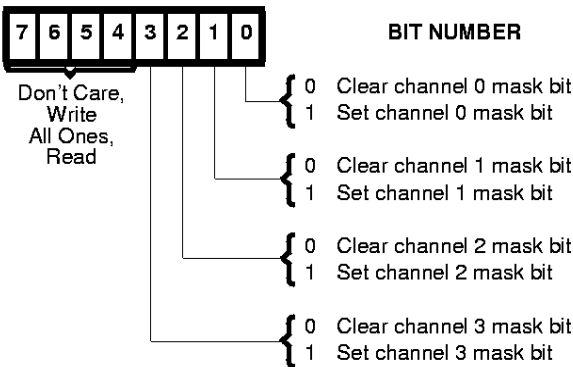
7 6 5 4 3 2 1 0

BIT NUMBER

Don't Care, Write
All Ones, Read

0 Clear channel 0 mask bit
1 Set channel 0 mask bit

0 Clear channel 1 mask bit
1 Set channel 1 mask bit

0 Clear channel 2 mask bit
1 Set channel 2 mask bit

0 Clear channel 3 mask bit
1 Set channel 3 mask bit